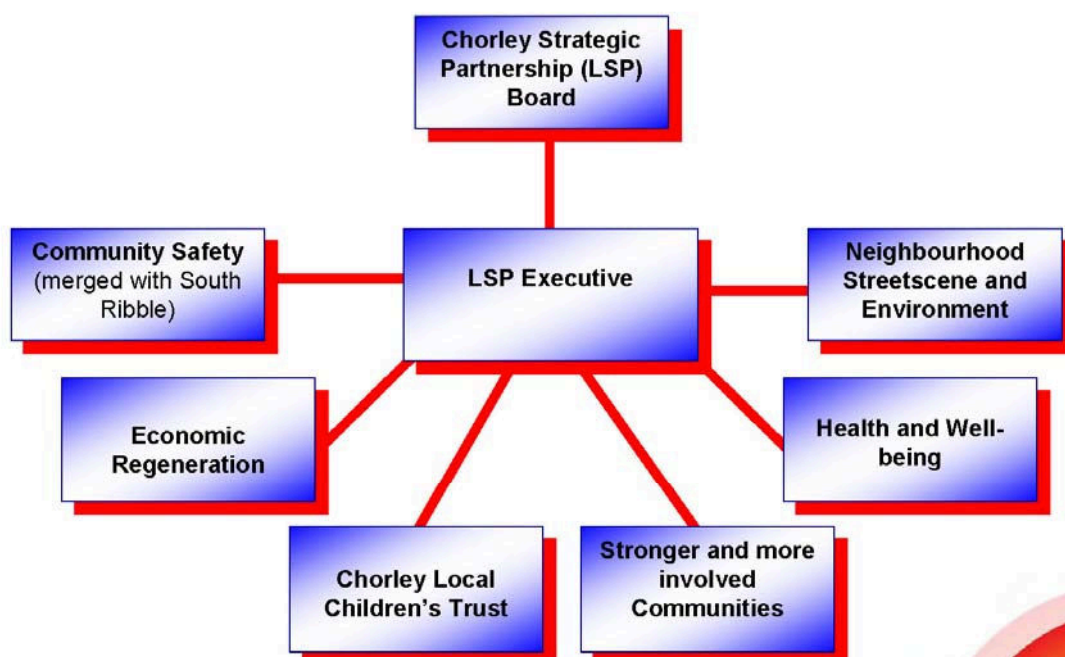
Chorley Strategic Partnership (LSP) Board

Community Safety (merged with South Ribble)

LSP Executive

Neighbourhood Streetscene and Environment

Economic Regeneration

Health and Well-being

Chorley Local Children's Trust

Stronger and more involved Communities